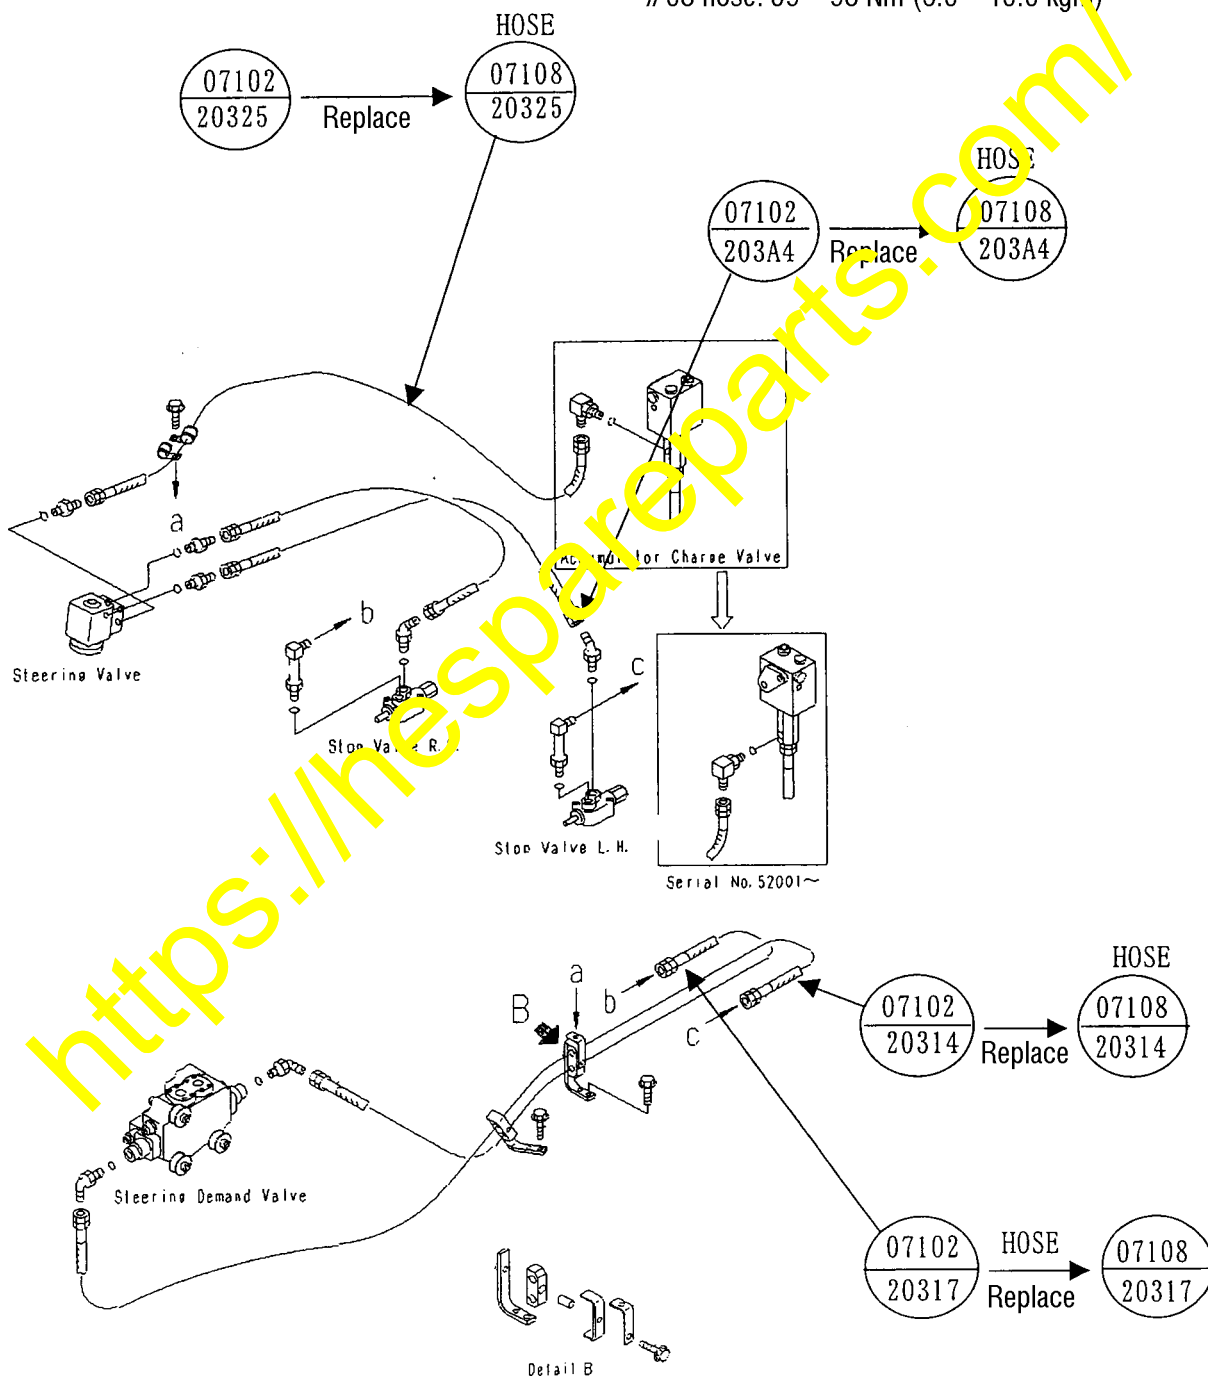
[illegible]

HOSE

07102
20325

Replace

07108
20325

HOSE

07102
203A4

Replace

07108
203A4

Accumulator Charge Valve

a

Steering Valve

b

Stop Valve R.H.

c

Stop Valve L.H.

Serial No. 52001～

https://hespareparts.com/

a

B

b

c

HOSE

07102
20314

Replace

07108
20314

Steering Demand Valve

07102
20317

HOSE

Replace

07108
20317

Detail B